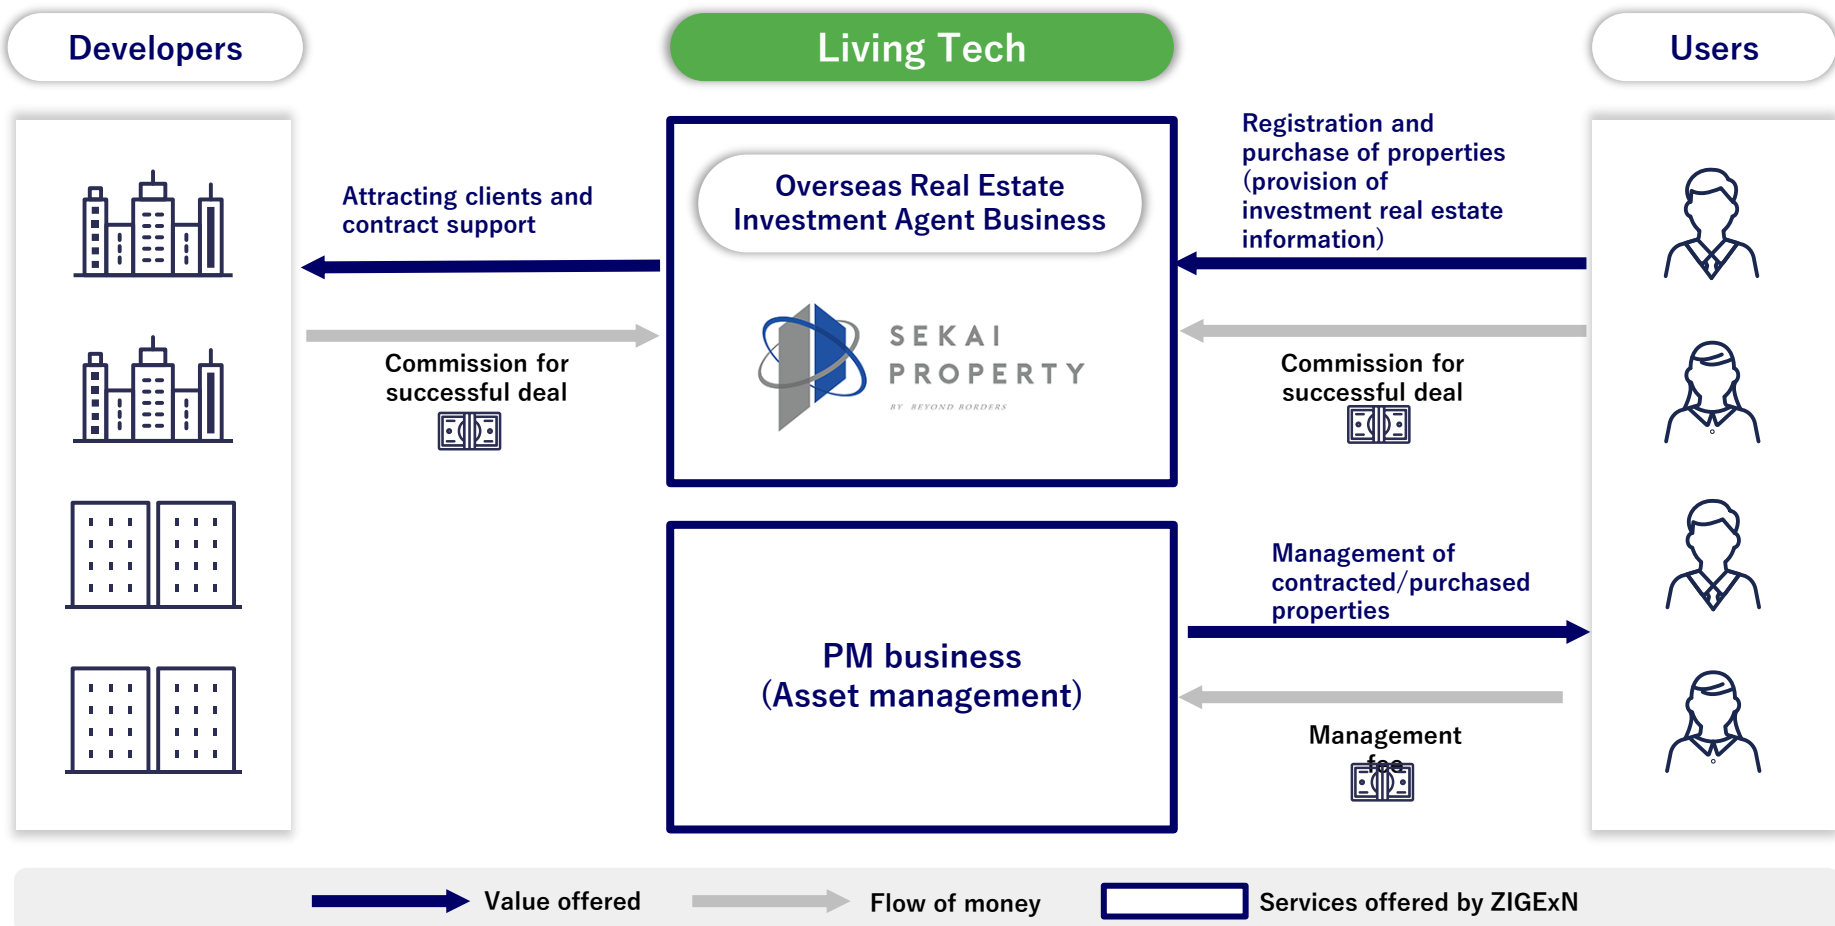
Developers

Living Tech

Users

Attracting clients and contract support

Overseas Real Estate Investment Agent Business

SEKAI PROPERTY

BY BEYOND BORDERS

Registration and purchase of properties (provision of investment real estate information)

Commission for successful deal

Commission for successful deal

Management of contracted/purchased properties

PM business (Asset management)

Management fee

Value offered

Flow of money

Services offered by ZIGExN